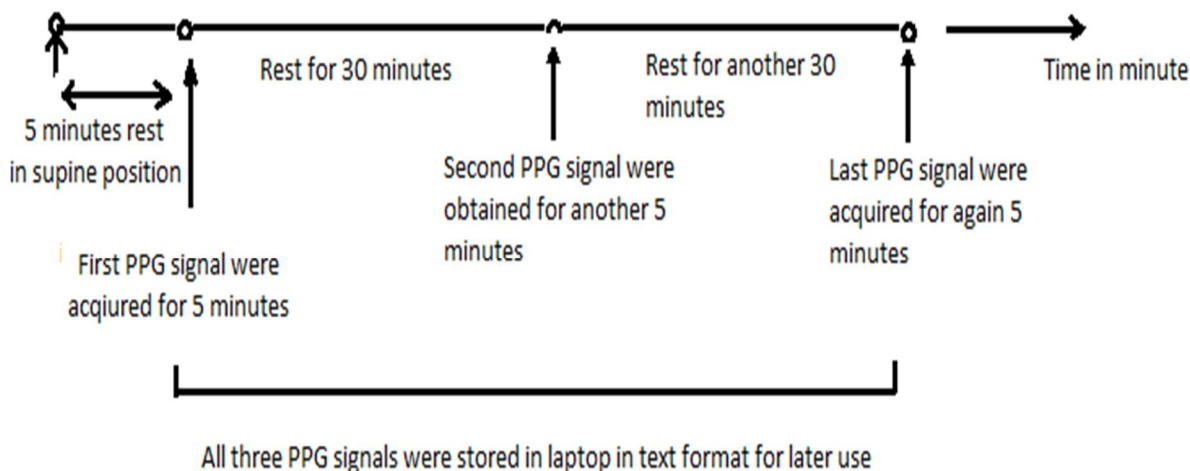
Rest for 30 minutes

Rest for another 30 minutes

Time in minute

5 minutes rest in supine position

Second PPG signal were obtained for another 5 minutes

Last PPG signal were acquired for again 5 minutes

First PPG signal were acqiured for 5 minutes

All three PPG signals were stored in laptop in text format for later use